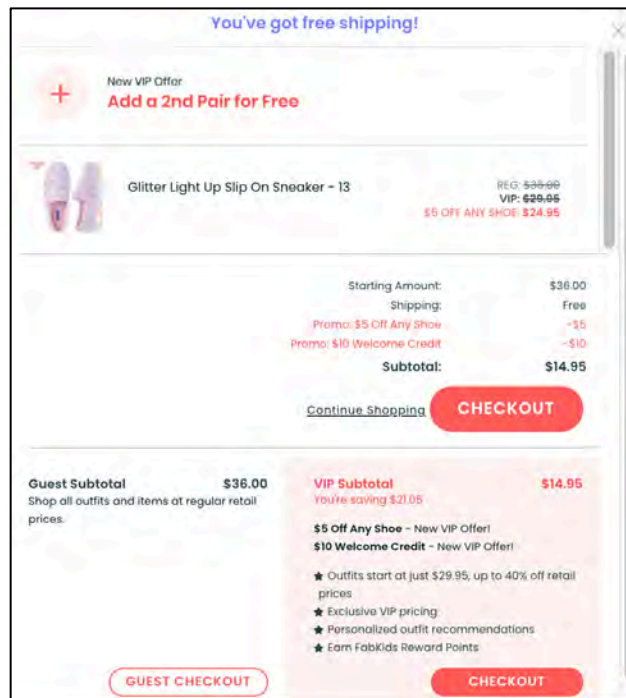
You've got free shipping!

New VIP Offer
Add a 2nd Pair for Free

Glitter Light Up Slip On Sneaker - 13

REG: ~~$36.00~~
VIP: ~~$29.95~~
$5 OFF ANY SHOE: $24.95

| | |
|---|---|
| Starting Amount: | $36.00 |
| Shipping: | Free |
| Promo: $5 Off Any Shoe | -$5 |
| Promo: $10 Welcome Credit | -$10 |
| Subtotal: | $14.95 |

Continue Shopping
CHECKOUT

Guest Subtotal $36.00
Shop all outfits and items at regular retail prices.

GUEST CHECKOUT

VIP Subtotal $14.95
You're saving $21.05

$5 Off Any Shoe - New VIP Offer!
$10 Welcome Credit - New VIP Offer!

★ Outfits start at just $29.95, up to 40% off retail prices
★ Exclusive VIP pricing
★ Personalized outfit recommendations
★ Earn FabKids Reward Points

CHECKOUT